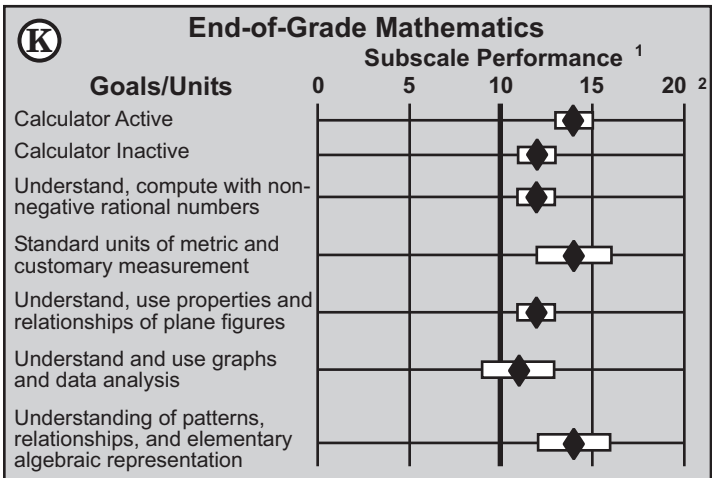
K

End-of-Grade Mathematics

Subscale Performance $^1$

Goals/Units

0 5 10 15 20 $^2$

Calculator Active

Calculator Inactive

Understand, compute with nonnegative rational numbers

Standard units of metric and customary measurement

Understand, use properties and relationships of plane figures

Understand and use graphs and data analysis

Understanding of patterns, relationships, and elementary algebraic representation